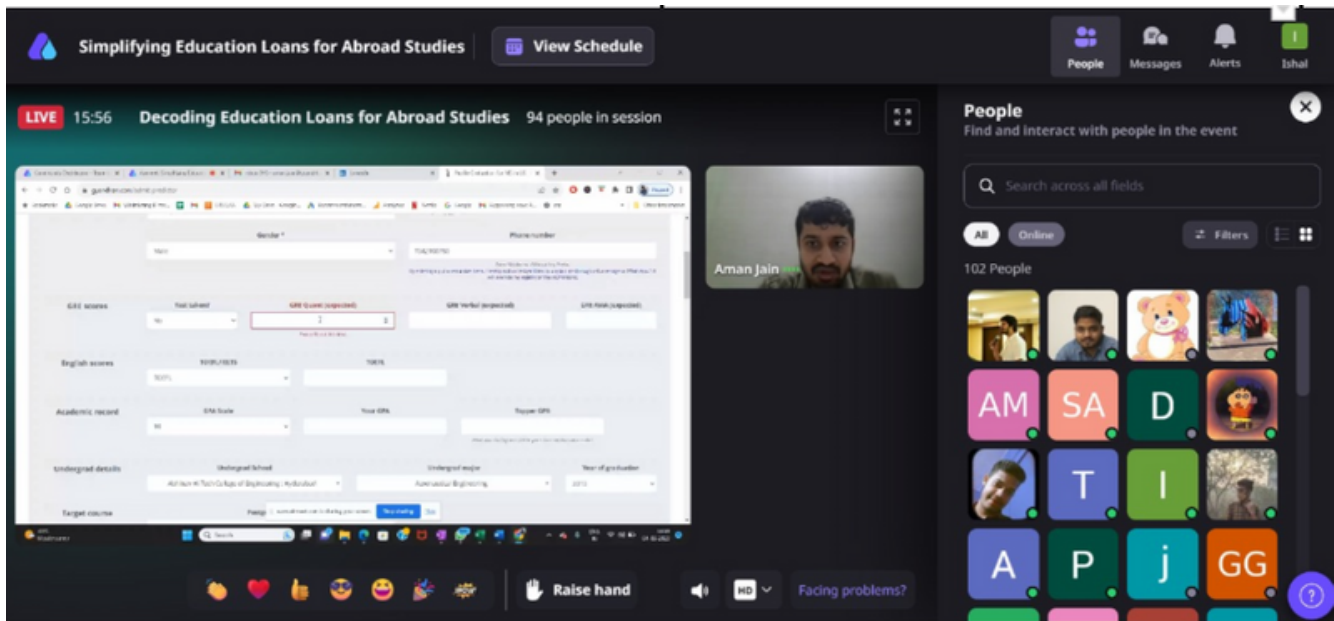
Simplifying Education Loans for Abroad Studies

View Schedule

People

Messages

Alerts

I

Ishal

LIVE 15:56 Decoding Education Loans for Abroad Studies 94 people in session

People

Find and interact with people in the event

Search across all fields

All

Online

Filters

102 People

Gender *

Phone number

GRE scores

English scores

Academic record

GPA Scale

Your GPA

Topper GPA

Undergrad details

Undergrad School

Undergrad major

Year of graduation

Target course

Aman Jain

AM

SA

D

T

I

A

P

j

GG

Raise hand

HD

Facing problems?